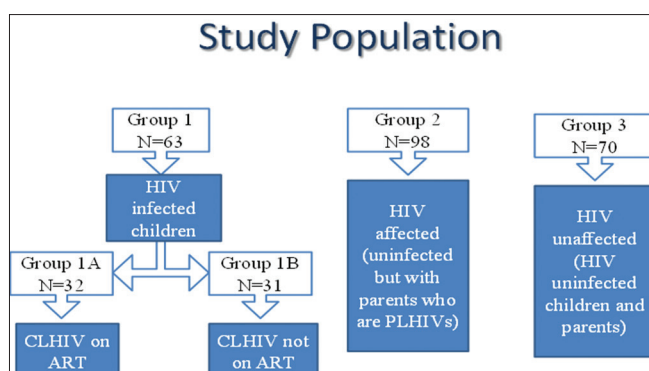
Study Population

Group 1
N=63

HIV infected children

Group 1A
N=32

CLHIV on ART

Group 1B
N=31

CLHIV not on ART

Group 2
N=98

HIV affected (uninfected but with parents who are PLHIVs)

Group 3
N=70

HIV unaffected (HIV uninfected children and parents)